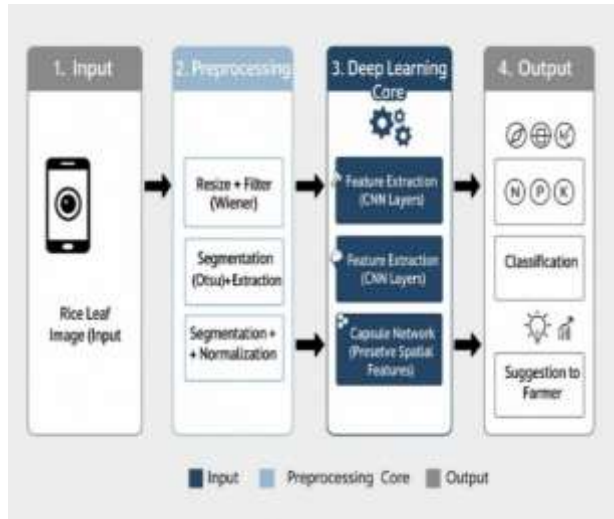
1. Input

Rice Leaf Image (Input

2. Preprocessing

Resize + Filter (Wiener)

Segmentation (Otsu)+Extraction

Segmentation + + Normalization

3. Deep Learning Core

Feature Extraction (CNN Layers)

Feature Extraction (CNN Layers)

Capsule Network (Presetve Spatial Features)

4. Output

N P K

Classification

Suggestion to Farmer

Input Preprocessing Core Output